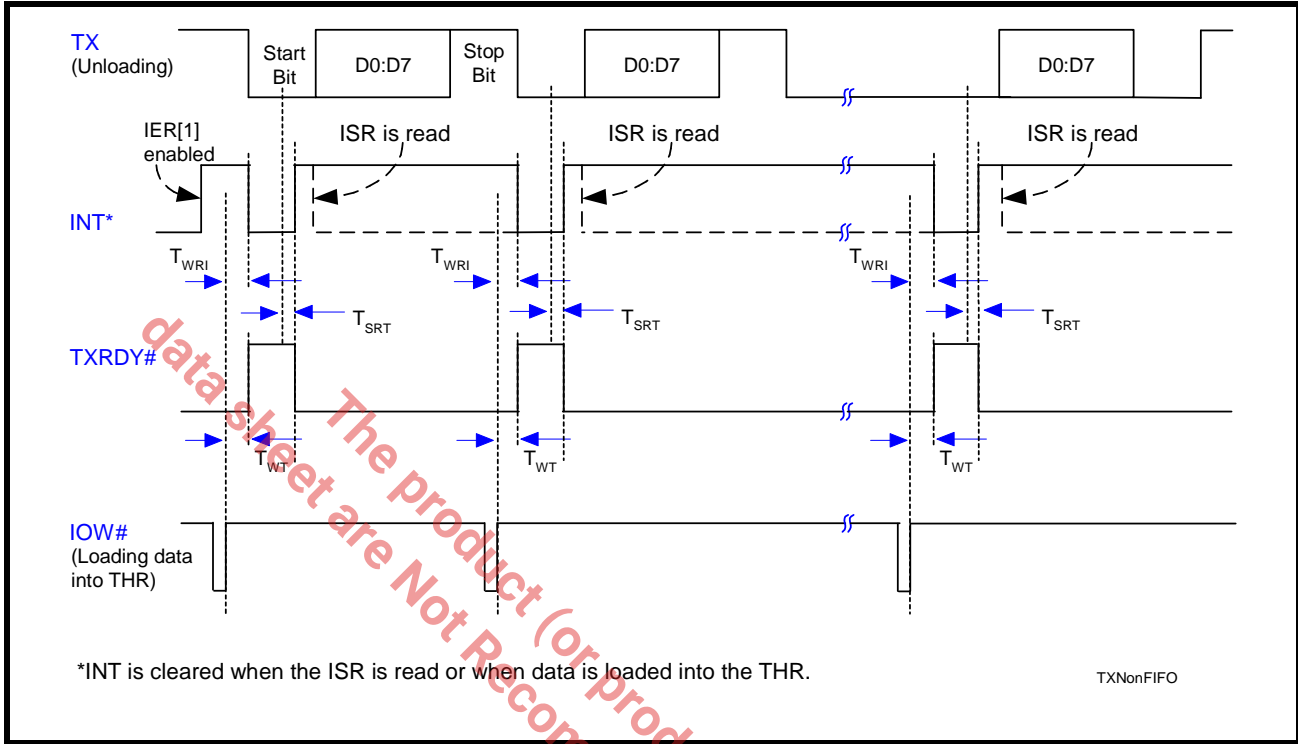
TX
(Unloading)

Start Bit

D0:D7

Stop Bit

D0:D7

D0:D7

IER[1] enabled

ISR is read

ISR is read

ISR is read

INT*

$T_{WRI}$

$T_{WRI}$

$T_{WRI}$

$T_{SRT}$

$T_{SRT}$

$T_{SRT}$

TXRDY#

$T_{WT}$

$T_{WT}$

$T_{WT}$

IOW#
(Loading data into THR)

*INT is cleared when the ISR is read or when data is loaded into the THR.

TXNonFIFO

data sheet are Not Recom

The product (or prod